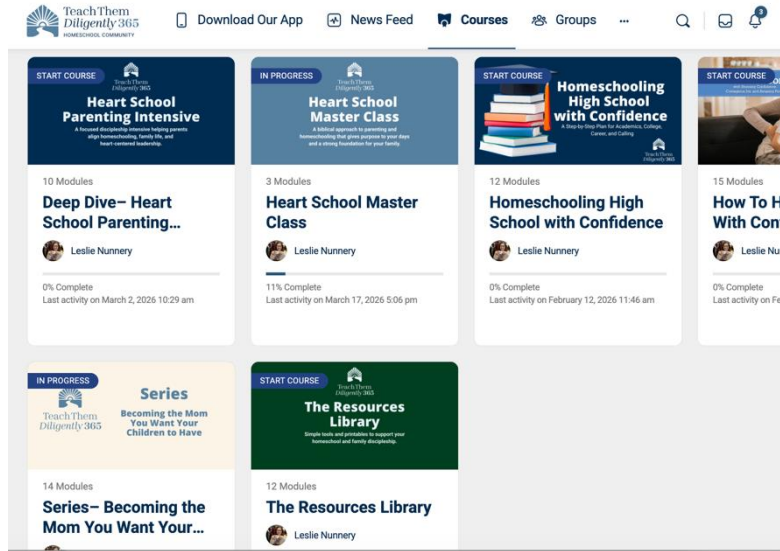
Teach Them Diligently 365 HOMESCHOOL COMMUNITY

Download Our App
News Feed
Courses
Groups
...

3

START COURSE
Teach Them Diligently 365
Heart School Parenting Intensive
A focused discipleship intensive helping parents align homeschooling, family life, and heart-centered leadership.

10 Modules
Deep Dive– Heart School Parenting...
Leslie Nunnery
0% Complete
Last activity on March 2, 2026 10:29 am

IN PROGRESS
Teach Them Diligently 365
Heart School Master Class
A biblical approach to parenting and homeschooling that gives purpose to your days and a strong foundation for your family.

3 Modules
Heart School Master Class
Leslie Nunnery
11% Complete
Last activity on March 17, 2026 5:06 pm

START COURSE
Homeschooling High School with Confidence
A Step-by-Step Plan for Academics, College, Career, and Calling
Teach Them Diligently 365

12 Modules
Homeschooling High School with Confidence
Leslie Nunnery
0% Complete
Last activity on February 12, 2026 11:46 am

START COURSE

15 Modules
How To H With Con
Leslie Nu
0% Complete
Last activity on Fe

IN PROGRESS
Teach Them Diligently 365
Series
Becoming the Mom You Want Your Children to Have

14 Modules
Series– Becoming the Mom You Want Your...

START COURSE
Teach Them Diligently 365
The Resources Library
Simple tools and printables to support your homeschool and family discipleship.

12 Modules
The Resources Library
Leslie Nunnery